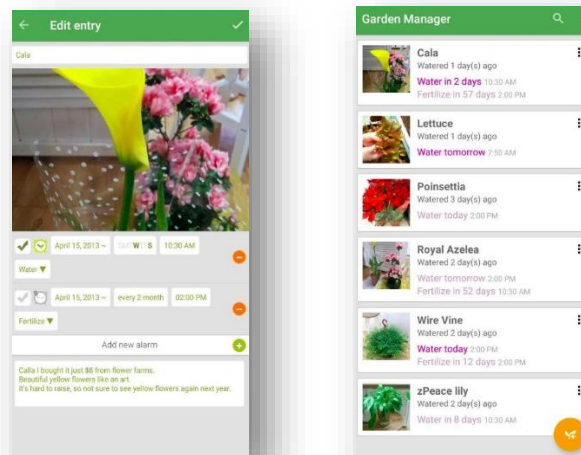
Edit entry

Cala

April 15, 2013 ~ SMTWTFS 10:30 AM

Water ▼

April 15, 2013 ~ every 2 month 02:00 PM

Fertilize ▼

Add new alarm

Calla I bought it just $8 from flower farms.
Beautiful yellow flowers like an art.
It's hard to raise, so not sure to see yellow flowers again next year.

Garden Manager

Cala
Watered 1 day(s) ago
Water in 2 days 10:30 AM
Fertilize in 57 days 2:00 PM

Lettuce
Watered 1 day(s) ago
Water tomorrow 7:50 AM

Poinsettia
Watered 3 day(s) ago
Water today 2:00 PM

Royal Azelea
Watered 2 day(s) ago
Water tomorrow 2:00 PM
Fertilize in 52 days 10:30 AM

Wire Vine
Watered 2 day(s) ago
Water today 2:00 PM
Fertilize in 12 days 2:00 PM

zPeace lily
Watered 2 day(s) ago
Water in 8 days 10:30 AM